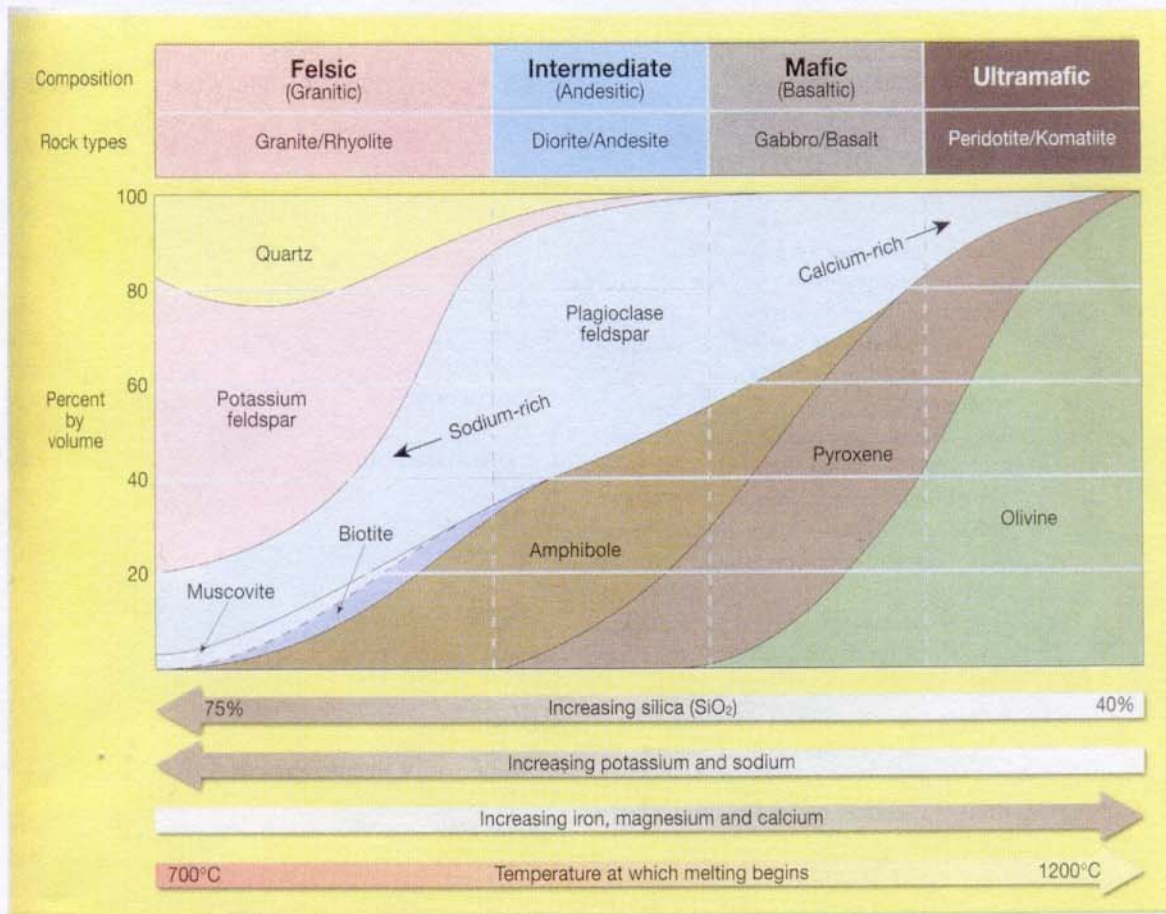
Composition

| Felsic (Granitic) | Intermediate (Andesitic) | Mafic (Basaltic) | Ultramafic |
|---|---|---|---|

Rock types

| Granite/Rhyolite | Diorite/Andesite | Gabbro/Basalt | Peridotite/Komatiite |
|---|---|---|---|

100
80
60
40
20

Percent by volume

Quartz

Potassium feldspar

Plagioclase feldspar

Calcium-rich

Sodium-rich

Biotite

Muscovite

Amphibole

Pyroxene

Olivine

75% Increasing silica ($SiO_2$) 40%

Increasing potassium and sodium

Increasing iron, magnesium and calcium

700°C Temperature at which melting begins 1200°C